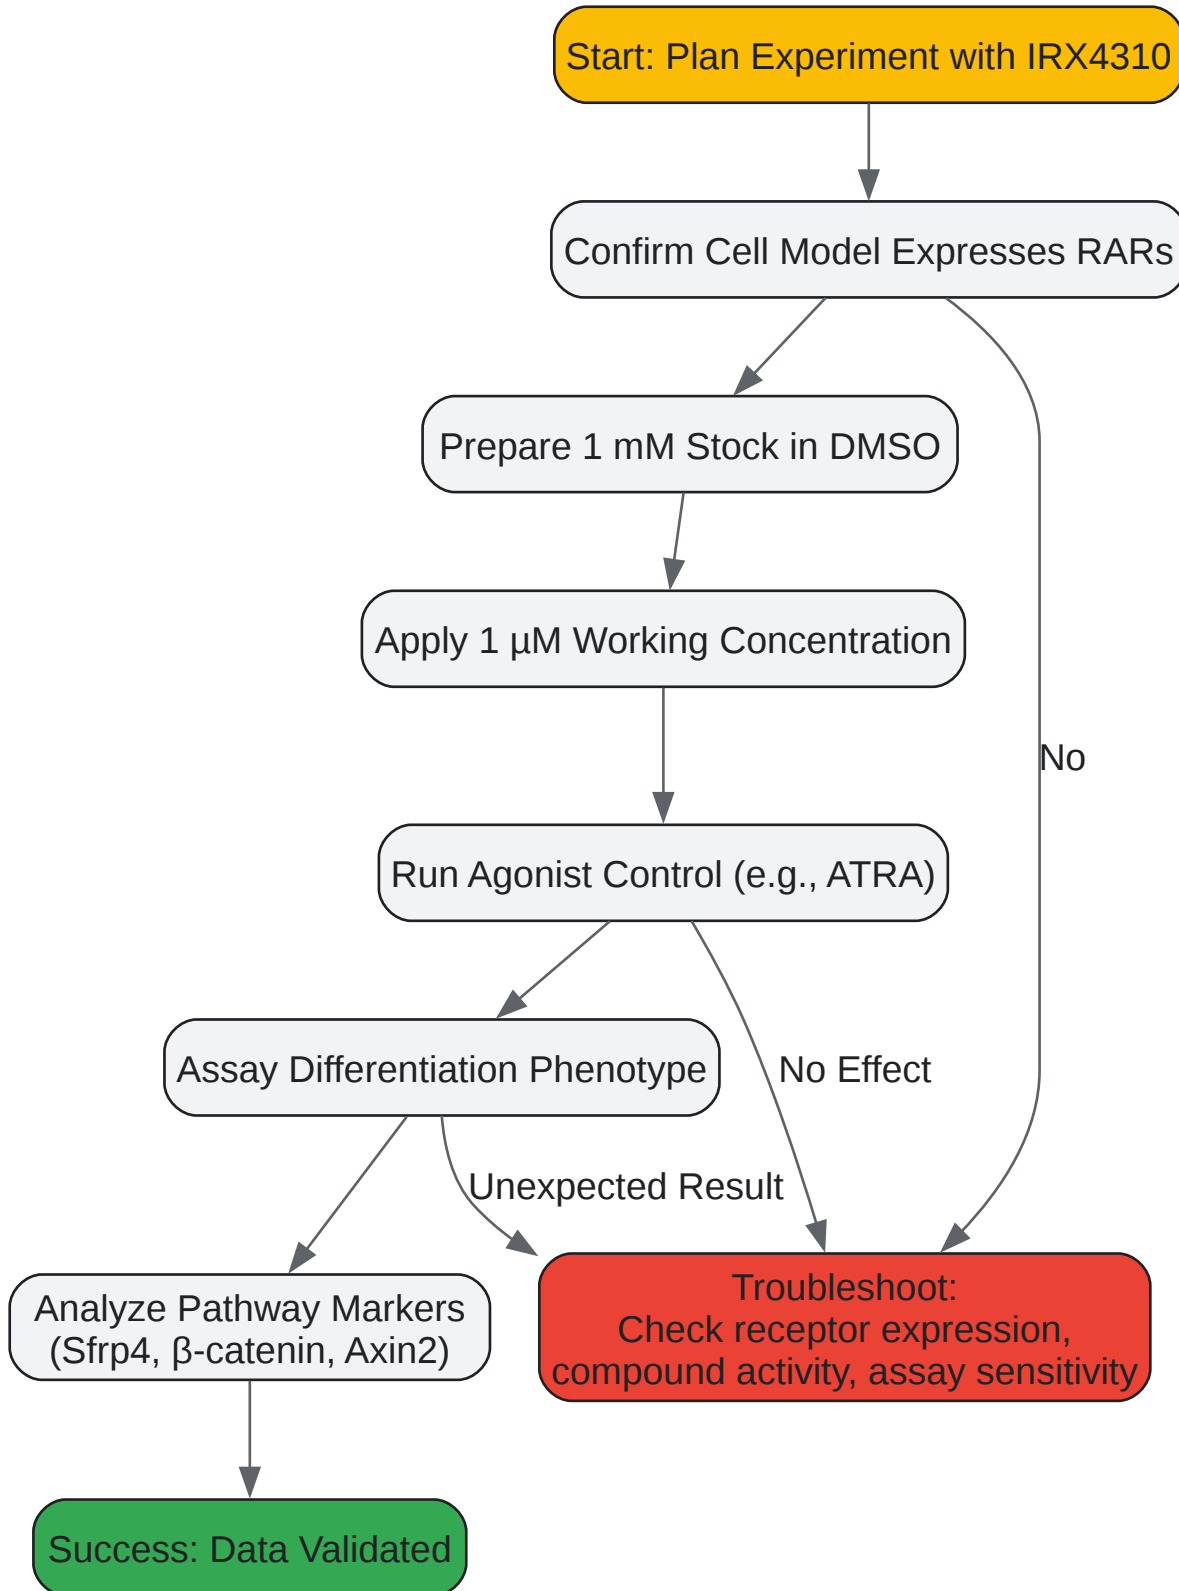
Start: Plan Experiment with IRX4310

Confirm Cell Model Expresses RARs

Prepare 1 mM Stock in DMSO

Apply 1 µM Working Concentration

No

Run Agonist Control (e.g., ATRA)

Assay Differentiation Phenotype

No Effect

Unexpected Result

Analyze Pathway Markers (Sfrp4, β-catenin, Axin2)

Troubleshoot:
Check receptor expression,
compound activity, assay sensitivity

Success: Data Validated